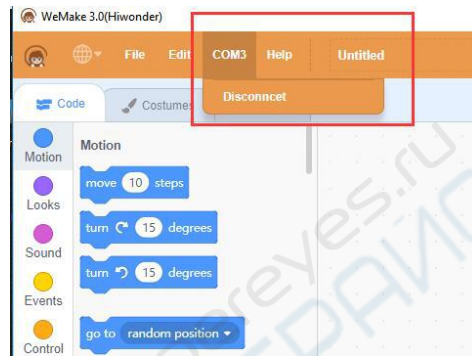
WeMake 3.0(Hiwonder)

File Edit COM3 Help Untitled

Disconncet

Code Costumes

Motion

Motion

Looks

Sound

Events

Control

move 10 steps

turn 15 degrees

turn 15 degrees

go to random position

robeyes.ru